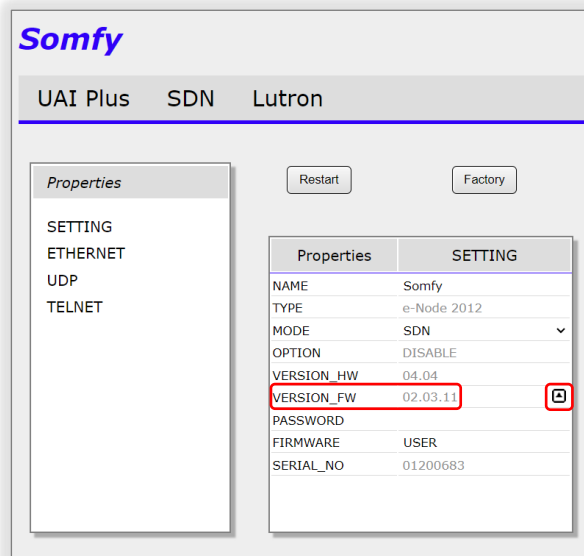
Somfy

UAI Plus SDN Lutron

Properties

SETTING
ETHERNET
UDP
TELNET

Restart

Factory

| Properties | SETTING |
|---|---|
| NAME | Somfy |
| TYPE | e-Node 2012 |
| MODE | SDN |
| OPTION | DISABLE |
| VERSION_HW | 04.04 |
| VERSION_FW | 02.03.11 |
| PASSWORD | |
| FIRMWARE | USER |
| SERIAL_NO | 01200683 |